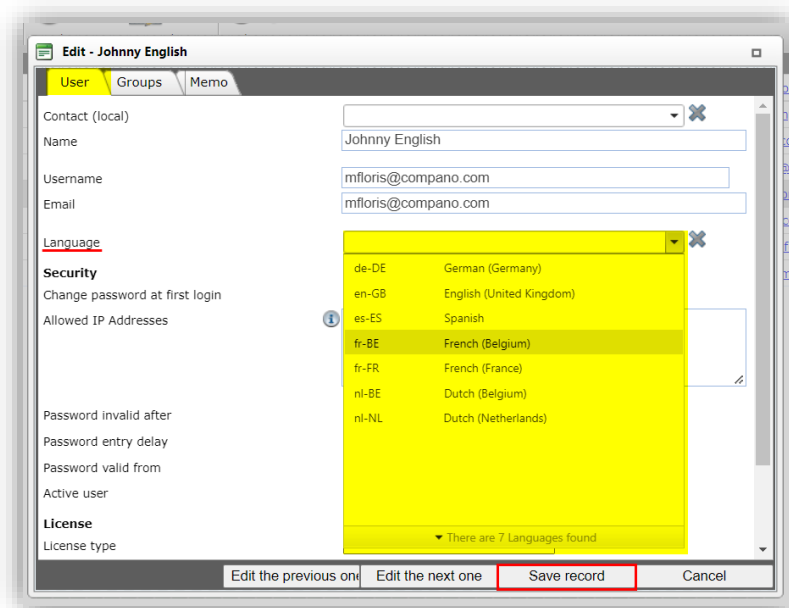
Edit - Johnny English

User | Groups | Memo

Contact (local)
Name
Johnny English

Username
mfloris@compano.com
Email
mfloris@compano.com

Language

| | |
|---|---|
| de-DE | German (Germany) |
| en-GB | English (United Kingdom) |
| es-ES | Spanish |
| fr-BE | French (Belgium) |
| fr-FR | French (France) |
| nl-BE | Dutch (Belgium) |
| nl-NL | Dutch (Netherlands) |

There are 7 Languages found

Security
Change password at first login
Allowed IP Addresses

Password invalid after
Password entry delay
Password valid from
Active user

License
License type

Edit the previous one | Edit the next one | Save record | Cancel